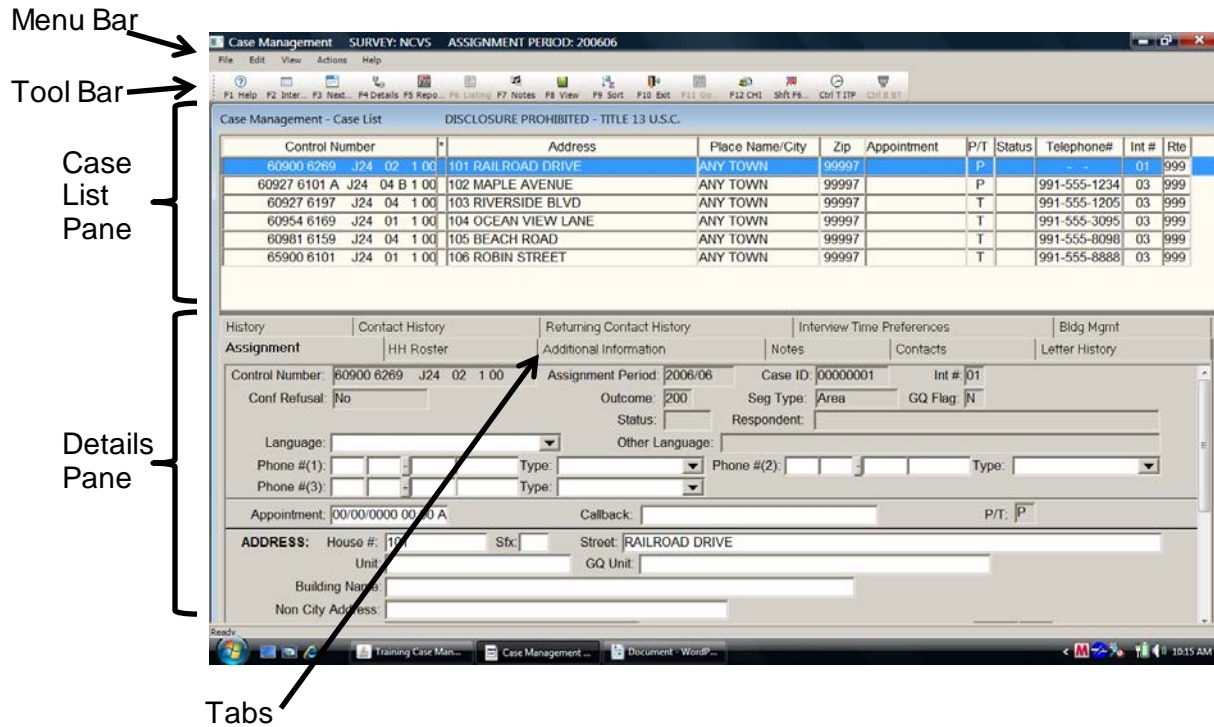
Menu Bar

Tool Bar

Case List Pane

Details Pane

Tabs

Case Management SURVEY: NCVS ASSIGNMENT PERIOD: 200606

File Edit View Actions Help

F1 Help F2 Inter... F3 Next... F4 Details F5 Repo... F6 Listing F7 Notes F8 View F9 Sort F10 Exit F11 Go... F12 CHI Shft F6... Ctrl T ITP Ctrl B BT

Case Management - Case List DISCLOSURE PROHIBITED - TITLE 13 U.S.C.

| Control Number | * | Address | Place Name/City | Zip | Appointment | P/T | Status | Telephone# | Int # | Rte |
|---|---|---|---|---|---|---|---|---|---|---|
| 60900 6269 J24 02 1 00 | | 101 RAILROAD DRIVE | ANY TOWN | 99997 | | P | | - - | 01 | 999 |
| 60927 6101 A J24 04 B 1 00 | | 102 MAPLE AVENUE | ANY TOWN | 99997 | | P | | 991-555-1234 | 03 | 999 |
| 60927 6197 J24 04 1 00 | | 103 RIVERSIDE BLVD | ANY TOWN | 99997 | | T | | 991-555-1205 | 03 | 999 |
| 60954 6169 J24 01 1 00 | | 104 OCEAN VIEW LANE | ANY TOWN | 99997 | | T | | 991-555-3095 | 03 | 999 |
| 60981 6159 J24 04 1 00 | | 105 BEACH ROAD | ANY TOWN | 99997 | | T | | 991-555-8098 | 03 | 999 |
| 65900 6101 J24 01 1 00 | | 106 ROBIN STREET | ANY TOWN | 99997 | | T | | 991-555-8888 | 03 | 999 |

History | Contact History | Returning Contact History | Interview Time Preferences | Bldg Mgmt
Assignment | HH Roster | Additional Information | Notes | Contacts | Letter History

Control Number: 60900 6269 J24 02 1 00 Assignment Period: 2006/06 Case ID: 00000001 Int #: 01
Conf Refusal: No Outcome: 200 Seg Type: Area GQ Flag: N
Status: Respondent:
Language: Other Language:
Phone #(1): Type: Phone #(2): Type:
Phone #(3): Type:
Appointment: 00/00/0000 00:00 A Callback: P/T: P
ADDRESS: House #: 101 Sfx: Street: RAILROAD DRIVE
Unit: GQ Unit:
Building Name:
Non City Address:

Ready

Training Case Man... Case Management ... Document - WordP... 10:15 AM